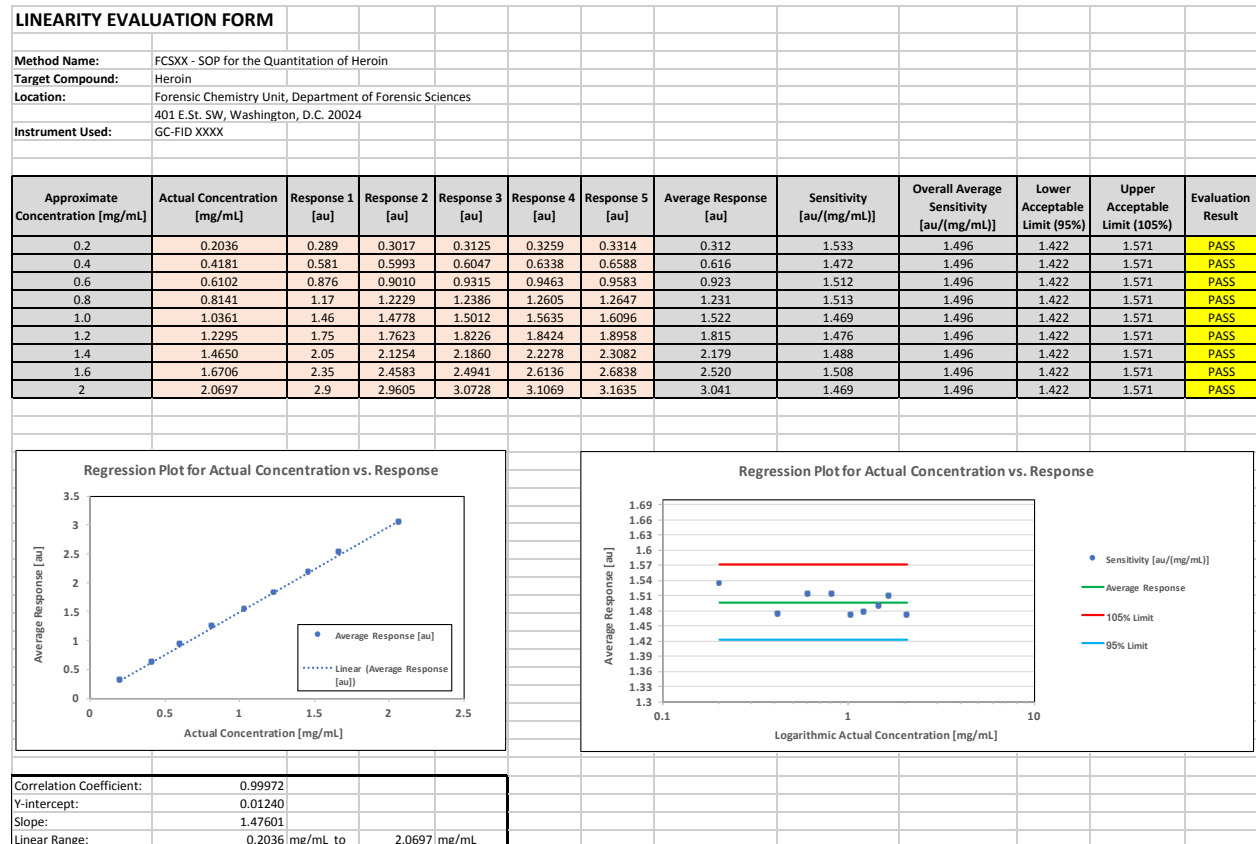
LINEARITY EVALUATION FORM

Method Name: FCSXX - SOP for the Quantitation of Heroin
Target Compound: Heroin
Location: Forensic Chemistry Unit, Department of Forensic Sciences
401 E.St. SW, Washington, D.C. 20024
Instrument Used: GC-FID XXXX

| Approximate Concentration [mg/mL] | Actual Concentration [mg/mL] | Response 1 [au] | Response 2 [au] | Response 3 [au] | Response 4 [au] | Response 5 [au] | Average Response [au] | Sensitivity [au/(mg/mL)] | Overall Average Sensitivity [au/(mg/mL)] | Lower Acceptable Limit (95%) | Upper Acceptable Limit (105%) | Evaluation Result |
|---|---|---|---|---|---|---|---|---|---|---|---|---|
| 0.2 | 0.2036 | 0.289 | 0.3017 | 0.3125 | 0.3259 | 0.3314 | 0.312 | 1.533 | 1.496 | 1.422 | 1.571 | PASS |
| 0.4 | 0.4181 | 0.581 | 0.5993 | 0.6047 | 0.6338 | 0.6588 | 0.616 | 1.472 | 1.496 | 1.422 | 1.571 | PASS |
| 0.6 | 0.6102 | 0.876 | 0.9010 | 0.9315 | 0.9463 | 0.9583 | 0.923 | 1.512 | 1.496 | 1.422 | 1.571 | PASS |
| 0.8 | 0.8141 | 1.17 | 1.2229 | 1.2386 | 1.2605 | 1.2647 | 1.231 | 1.513 | 1.496 | 1.422 | 1.571 | PASS |
| 1.0 | 1.0361 | 1.46 | 1.4778 | 1.5012 | 1.5635 | 1.6096 | 1.522 | 1.469 | 1.496 | 1.422 | 1.571 | PASS |
| 1.2 | 1.2295 | 1.75 | 1.7623 | 1.8226 | 1.8424 | 1.8958 | 1.815 | 1.476 | 1.496 | 1.422 | 1.571 | PASS |
| 1.4 | 1.4650 | 2.05 | 2.1254 | 2.1860 | 2.2278 | 2.3082 | 2.179 | 1.488 | 1.496 | 1.422 | 1.571 | PASS |
| 1.6 | 1.6706 | 2.35 | 2.4583 | 2.4941 | 2.6136 | 2.6838 | 2.520 | 1.508 | 1.496 | 1.422 | 1.571 | PASS |
| 2 | 2.0697 | 2.9 | 2.9605 | 3.0728 | 3.1069 | 3.1635 | 3.041 | 1.469 | 1.496 | 1.422 | 1.571 | PASS |

Regression Plot for Actual Concentration vs. Response
Average Response [au]
3.5 3 2.5 2 1.5 1 0.5 0
0 0.5 1 1.5 2 2.5
Actual Concentration [mg/mL]
Average Response [au]
Linear (Average Response [au])

Regression Plot for Actual Concentration vs. Response
Average Response [au]
1.69 1.66 1.63 1.6 1.57 1.54 1.51 1.48 1.45 1.42 1.39 1.36 1.33 1.3
0.1 1 10
Logarithmic Actual Concentration [mg/mL]
Sensitivity [au/(mg/mL)]
Average Response
105% Limit
95% Limit

Correlation Coefficient: 0.99972
Y-intercept: 0.01240
Slope: 1.47601
Linear Range: 0.2036 mg/mL to 2.0697 mg/mL